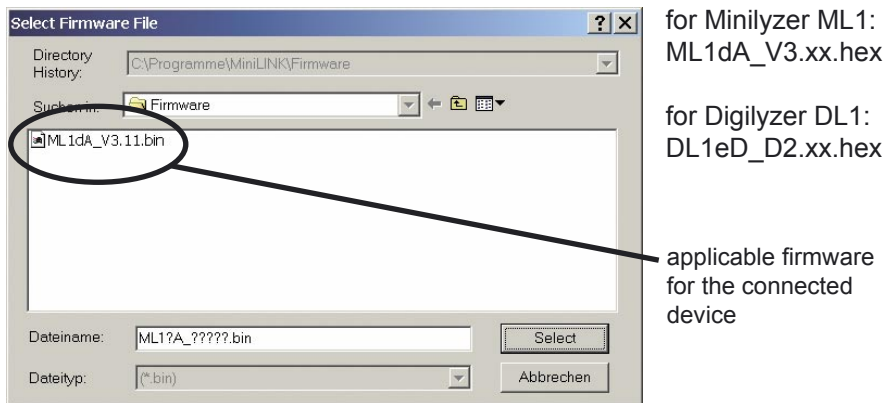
Select Firmware File

?

Directory History:

C:\Programme\MiniLINK\Firmware

Suchen in:

Firmware

ML1dA_V3.11.bin

Dateiname:

ML1?A_?????.bin

Select

Dateityp:

(*.bin)

Abbrechen

for Minilyzer ML1:
ML1dA_V3.xx.hex

for Digilyzer DL1:
DL1eD_D2.xx.hex

applicable firmware for the connected device